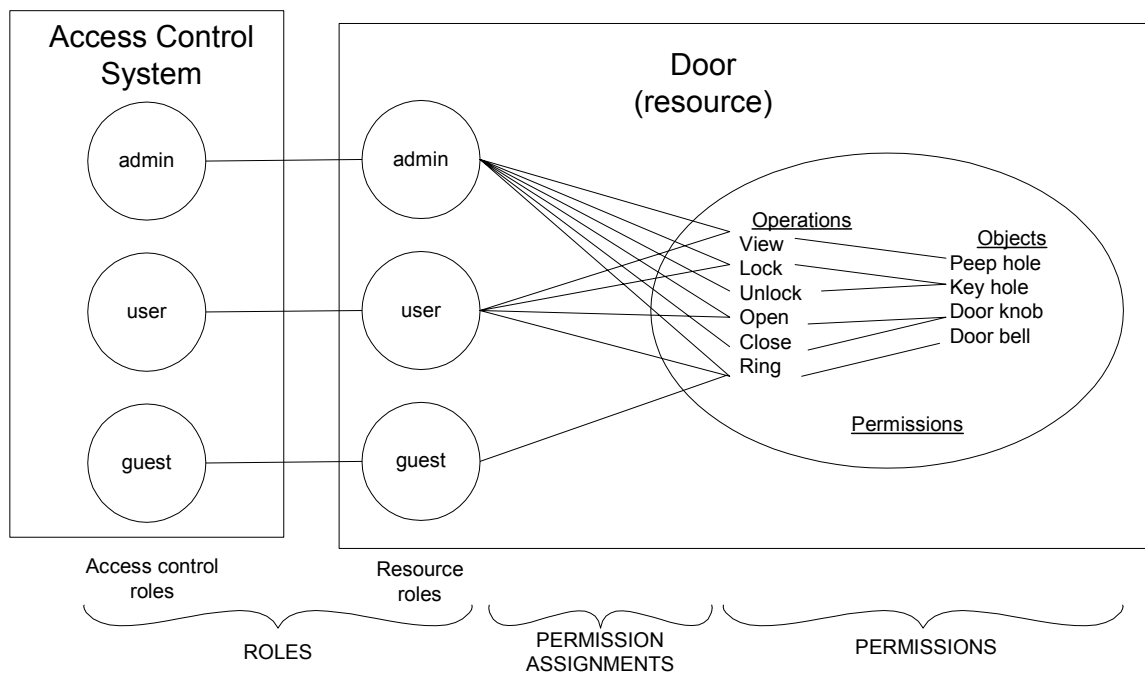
Access Control System

admin

user

guest

Door (resource)

admin

user

guest

Operations
View
Lock
Unlock
Open
Close
Ring

Objects
Peep hole
Key hole
Door knob
Door bell

Permissions

Access control roles

Resource roles

ROLES

PERMISSION ASSIGNMENTS

PERMISSIONS